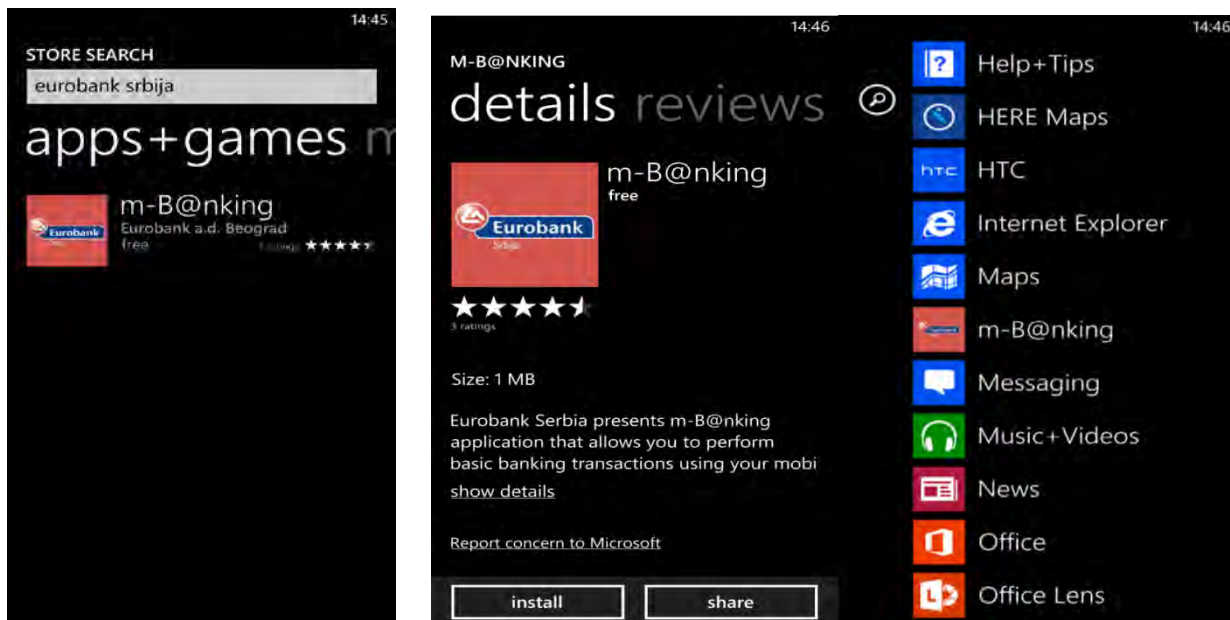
14:45

STORE SEARCH

eurobank srbija

apps+games m

Eurobank

m-B@nking

Eurobank a.d. Beograd

free

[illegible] ★★★★★

14:46

M-B@NKING

details reviews

Eurobank

Srbija

m-B@nking

free

★★★★★

3 ratings

Size: 1 MB

Eurobank Serbia presents m-B@nking application that allows you to perform basic banking transactions using your mobi

show details

Report concern to Microsoft

install

share

14:46

Help+Tips

HERE Maps

htc

HTC

Internet Explorer

Maps

m-B@nking

Messaging

Music+Videos

News

Office

Office Lens